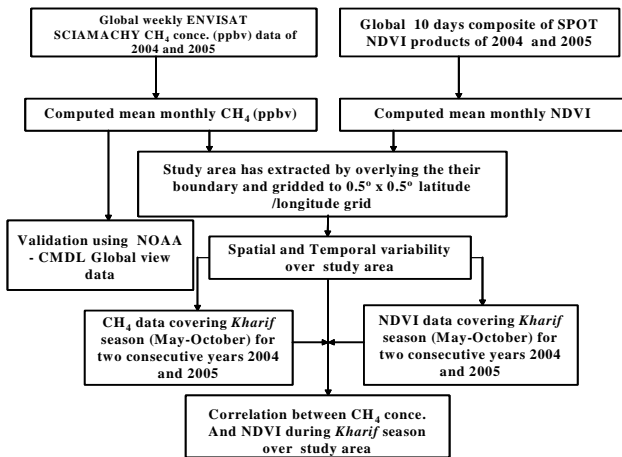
Global weekly ENVISAT SCIAMACHY $CH_4$ conce. (ppbv) data of 2004 and 2005

Global 10 days composite of SPOT NDVI products of 2004 and 2005

Computed mean monthly $CH_4$ (ppbv)

Computed mean monthly NDVI

Study area has extracted by overlying the their boundary and gridded to 0.5° x 0.5° latitude /longitude grid

Validation using NOAA - CMDL Global view data

Spatial and Temporal variability over study area

$CH_4$ data covering *Kharif* season (May-October) for two consecutive years 2004 and 2005

NDVI data covering *Kharif* season (May-October) for two consecutive years 2004 and 2005

Correlation between $CH_4$ conce. And NDVI during *Kharif* season over study area